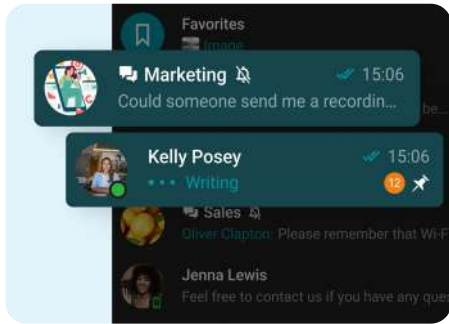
Favorites
Image

Marketing 15:06
Could someone send me a recordin...

be...

Kelly Posey 15:06
Writing
12

Sales
Oliver Clapton Please remember that Wi-F

Jenna Lewis
Feel free to contact us if you have any ques